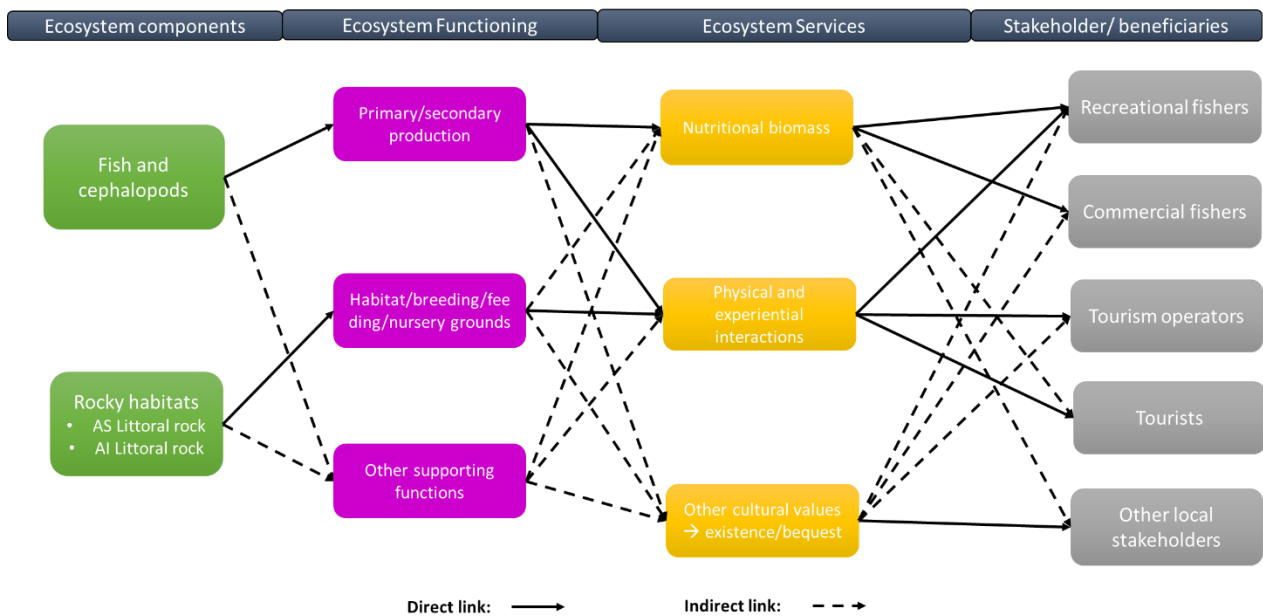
Ecosystem components

Ecosystem Functioning

Ecosystem Services

Stakeholder/ beneficiaries

Fish and cephalopods

Rocky habitats
• AS Littoral rock
• AI Littoral rock

Primary/secondary production

Habitat/breeding/feeding/nursery grounds

Other supporting functions

Nutritional biomass

Physical and experiential interactions

Other cultural values → existence/bequest

Recreational fishers

Commercial fishers

Tourism operators

Tourists

Other local stakeholders

Direct link:

Indirect link: